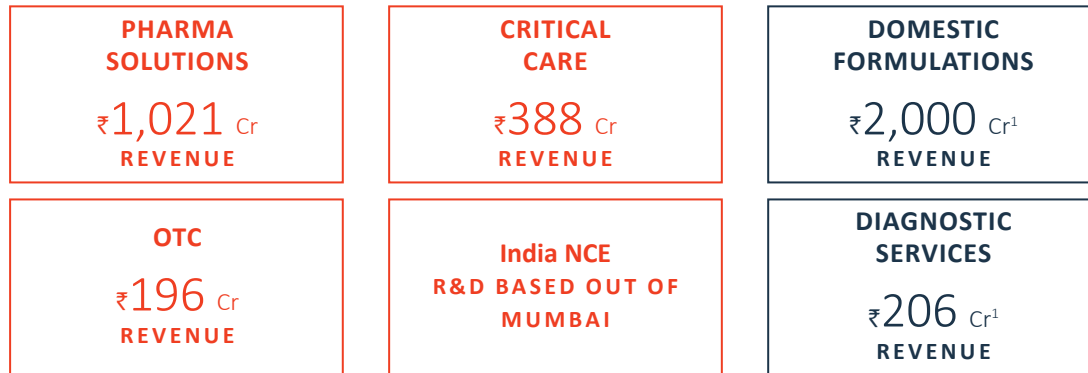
PHARMA SOLUTIONS

₹1,021 Cr

REVENUE

CRITICAL CARE

₹388 Cr

REVENUE

DOMESTIC FORMULATIONS

₹2,000 Cr$^1$

REVENUE

OTC

₹196 Cr

REVENUE

India NCE

R&D BASED OUT OF MUMBAI

DIAGNOSTIC SERVICES

₹206 Cr$^1$

REVENUE